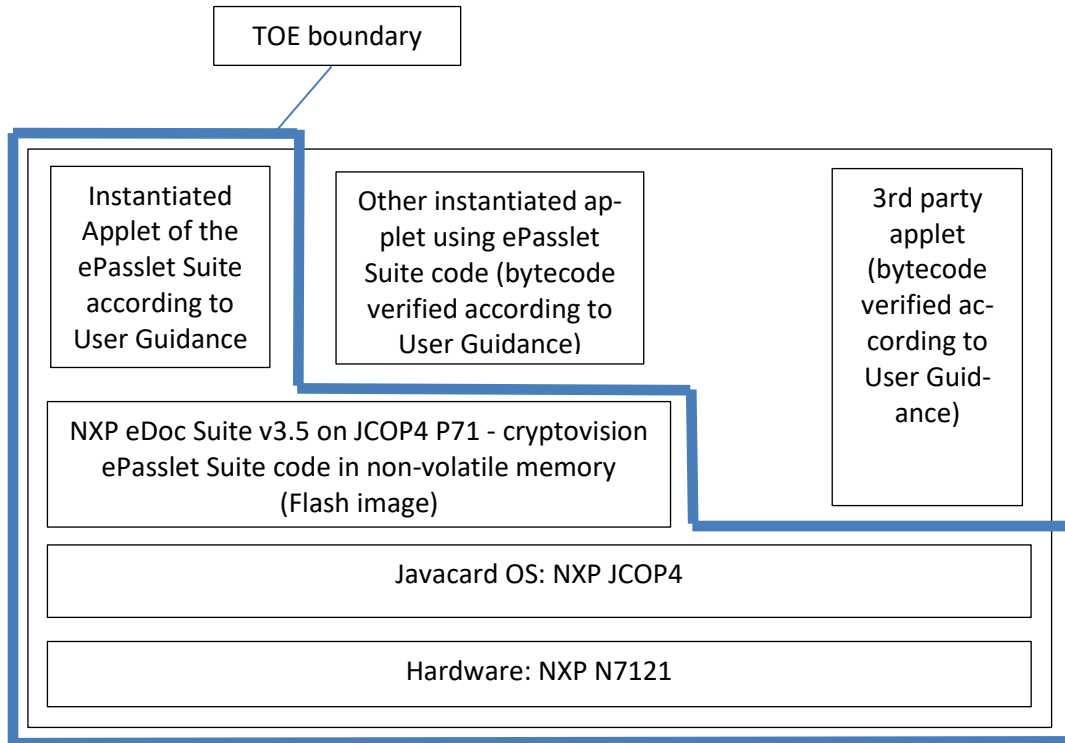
TOE boundary

Instantiated Applet of the ePasslet Suite according to User Guidance

Other instantiated applet using ePasslet Suite code (bytecode verified according to User Guidance)

3rd party applet (bytecode verified according to User Guidance)

NXP eDoc Suite v3.5 on JCOP4 P71 - cryptovision ePasslet Suite code in non-volatile memory (Flash image)

Javacard OS: NXP JCOP4

Hardware: NXP N7121